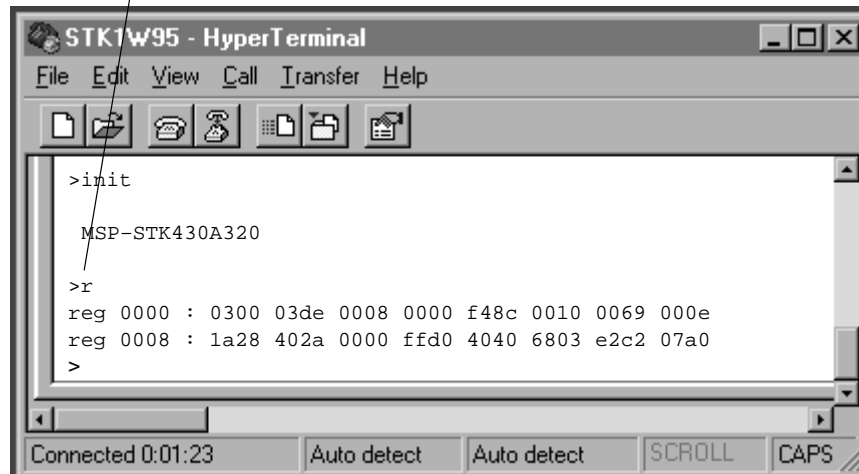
STK1W95 - HyperTerminal

File Edit View Call Transfer Help

>init

MSP-STK430A320

>r
reg 0000 : 0300 03de 0008 0000 f48c 0010 0069 000e
reg 0008 : 1a28 402a 0000 ffd0 4040 6803 e2c2 07a0
>

Connected 0:01:23 | Auto detect | Auto detect | SCROLL | CAPS